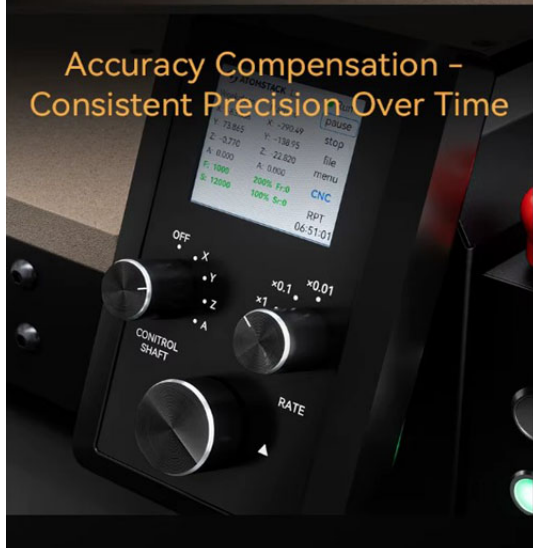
Accuracy Compensation - Consistent Precision Over Time

ATOMSTACK

X: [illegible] X: -290.49 pause
Y: 73.845 Y: -138.95 stop
Z: -0.710 Z: 22.820 file
A: 0.000 A: 0.000 menu
F: 1000 200% Fr:0 CNC
S: 12000 100% Sr:0
RPT
06:51:01

OFF
X
Y
Z
A
CONTROL SHAFT

×1
×0.1
×0.01

RATE